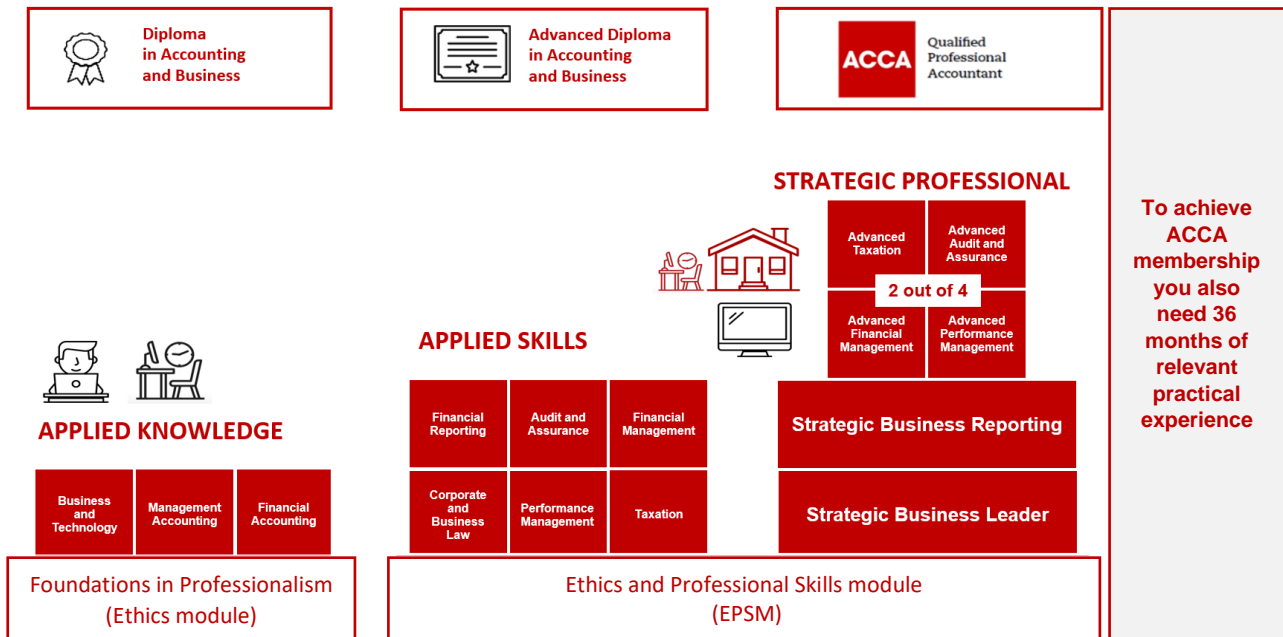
Diploma in Accounting and Business

Advanced Diploma in Accounting and Business

ACCA Qualified Professional Accountant

To achieve ACCA membership you also need 36 months of relevant practical experience

STRATEGIC PROFESSIONAL

Advanced Taxation

Advanced Audit and Assurance

2 out of 4

Advanced Financial Management

Advanced Performance Management

Strategic Business Reporting

Strategic Business Leader

APPLIED SKILLS

Financial Reporting

Audit and Assurance

Financial Management

Corporate and Business Law

Performance Management

Taxation

APPLIED KNOWLEDGE

Business and Technology

Management Accounting

Financial Accounting

Foundations in Professionalism (Ethics module)

Ethics and Professional Skills module (EPSM)